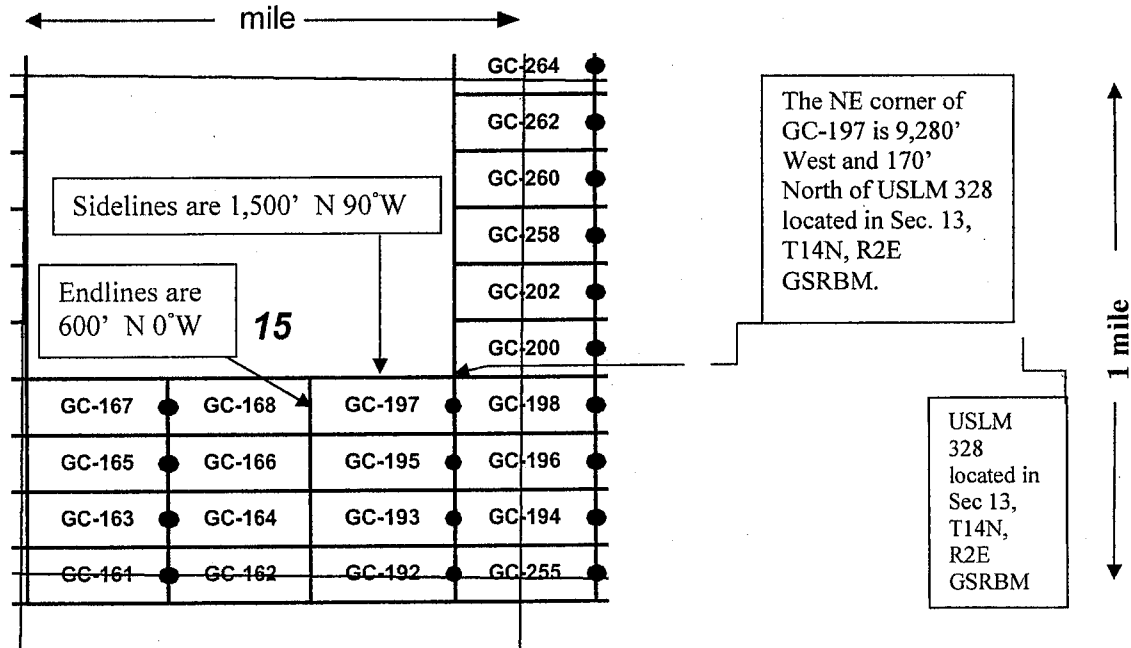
mile

GC-264
GC-262
GC-260
GC-258
GC-202
GC-200

Sidelines are 1,500' N 90°W

Endlines are 600' N 0°W

15

The NE corner of GC-197 is 9,280' West and 170' North of USLM 328 located in Sec. 13, T14N, R2E GSRBM.

1 mile

| GC-167 | GC-168 | GC-197 | GC-198 |
|---|---|---|---|
| GC-165 | GC-166 | GC-195 | GC-196 |
| GC-163 | GC-164 | GC-193 | GC-194 |
| GC-161 | GC-162 | GC-192 | GC-255 |

USLM 328 located in Sec 13, T14N, R2E GSRBM